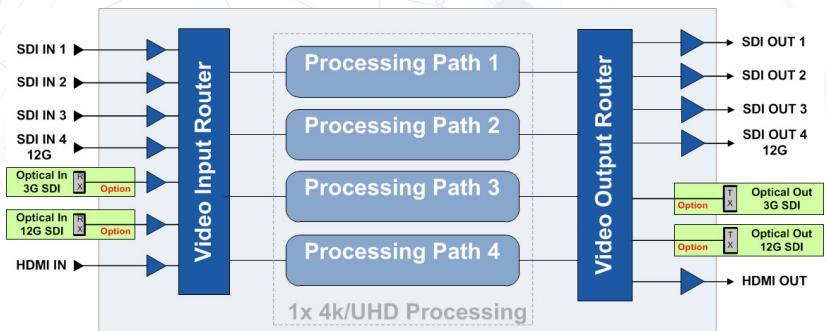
SDI IN 1
SDI IN 2
SDI IN 3
SDI IN 4 12G
Optical In 3G SDI
R X
Option
Optical In 12G SDI
R X
Option
HDMI IN

Video Input Router

Processing Path 1
Processing Path 2
Processing Path 3
Processing Path 4

1x 4k/UHD Processing

Video Output Router

SDI OUT 1
SDI OUT 2
SDI OUT 3
SDI OUT 4 12G
Option
T X
Optical Out 3G SDI
Option
T X
Optical Out 12G SDI
HDMI OUT